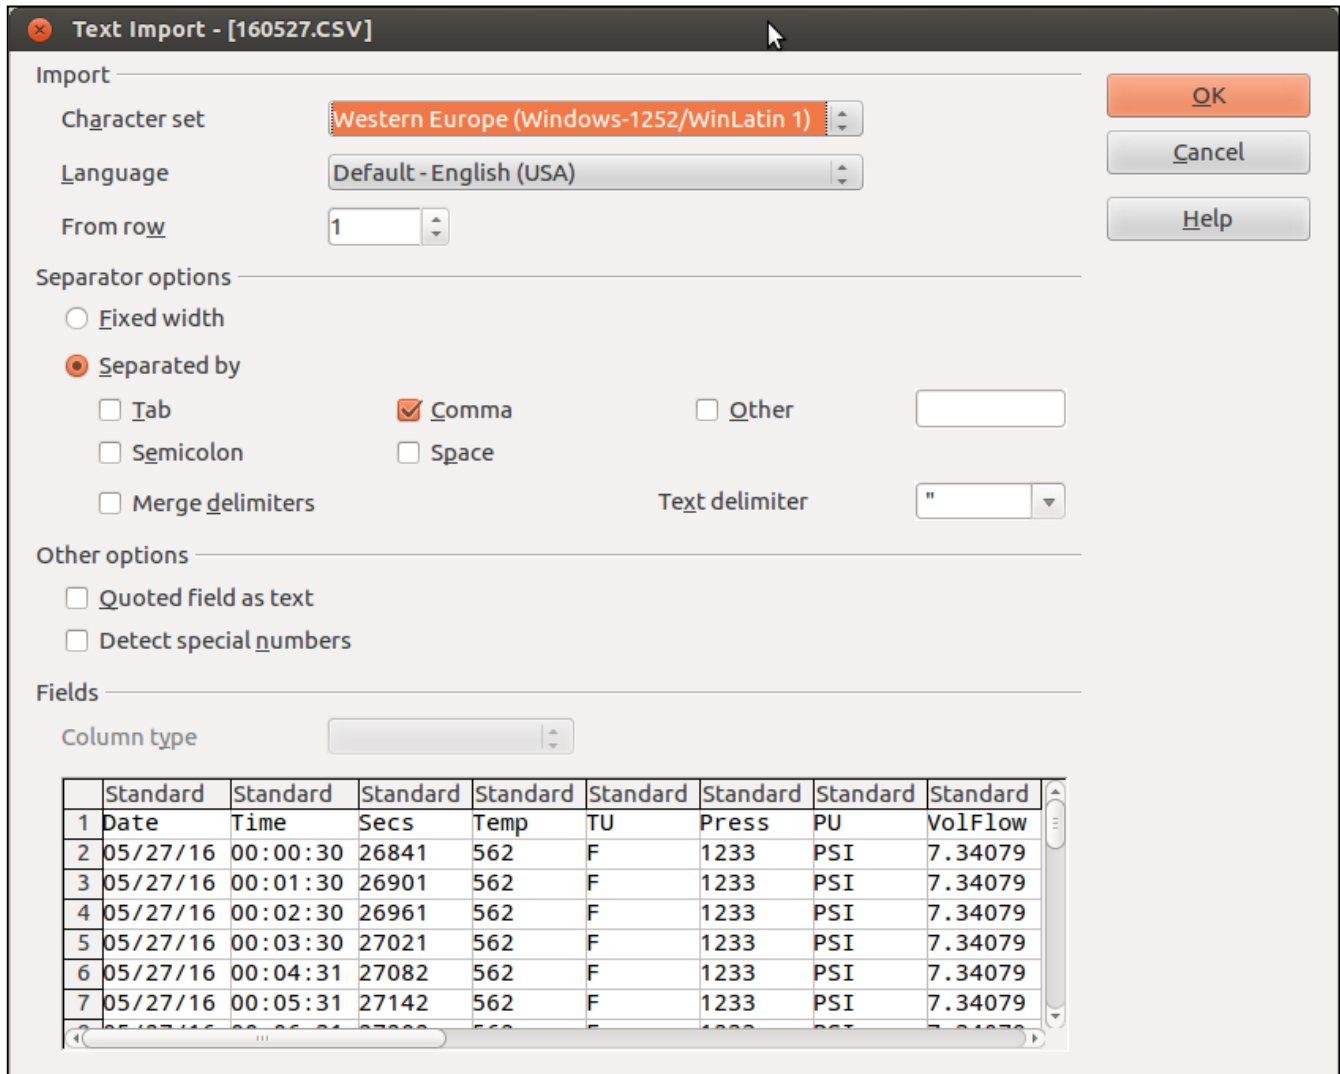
Text Import - [160527.CSV]

Import

Character set Western Europe (Windows-1252/WinLatin 1)

Language Default - English (USA)

From row 1

OK

Cancel

Help

Separator options

Fixed width

Separated by

Tab

Comma

Other

Semicolon

Space

Merge delimiters

Text delimiter "

Other options

Quoted field as text

Detect special numbers

Fields

Column type

| | Standard | Standard | Standard | Standard | Standard | Standard | Standard | Standard |
|---|---|---|---|---|---|---|---|---|
| 1 | Date | Time | Secs | Temp | TU | Press | PU | VolFlow |
| 2 | 05/27/16 | 00:00:30 | 26841 | 562 | F | 1233 | PSI | 7.34079 |
| 3 | 05/27/16 | 00:01:30 | 26901 | 562 | F | 1233 | PSI | 7.34079 |
| 4 | 05/27/16 | 00:02:30 | 26961 | 562 | F | 1233 | PSI | 7.34079 |
| 5 | 05/27/16 | 00:03:30 | 27021 | 562 | F | 1233 | PSI | 7.34079 |
| 6 | 05/27/16 | 00:04:31 | 27082 | 562 | F | 1233 | PSI | 7.34079 |
| 7 | 05/27/16 | 00:05:31 | 27142 | 562 | F | 1233 | PSI | 7.34079 |
| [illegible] | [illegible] | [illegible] | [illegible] | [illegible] | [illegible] | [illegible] | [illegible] | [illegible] |